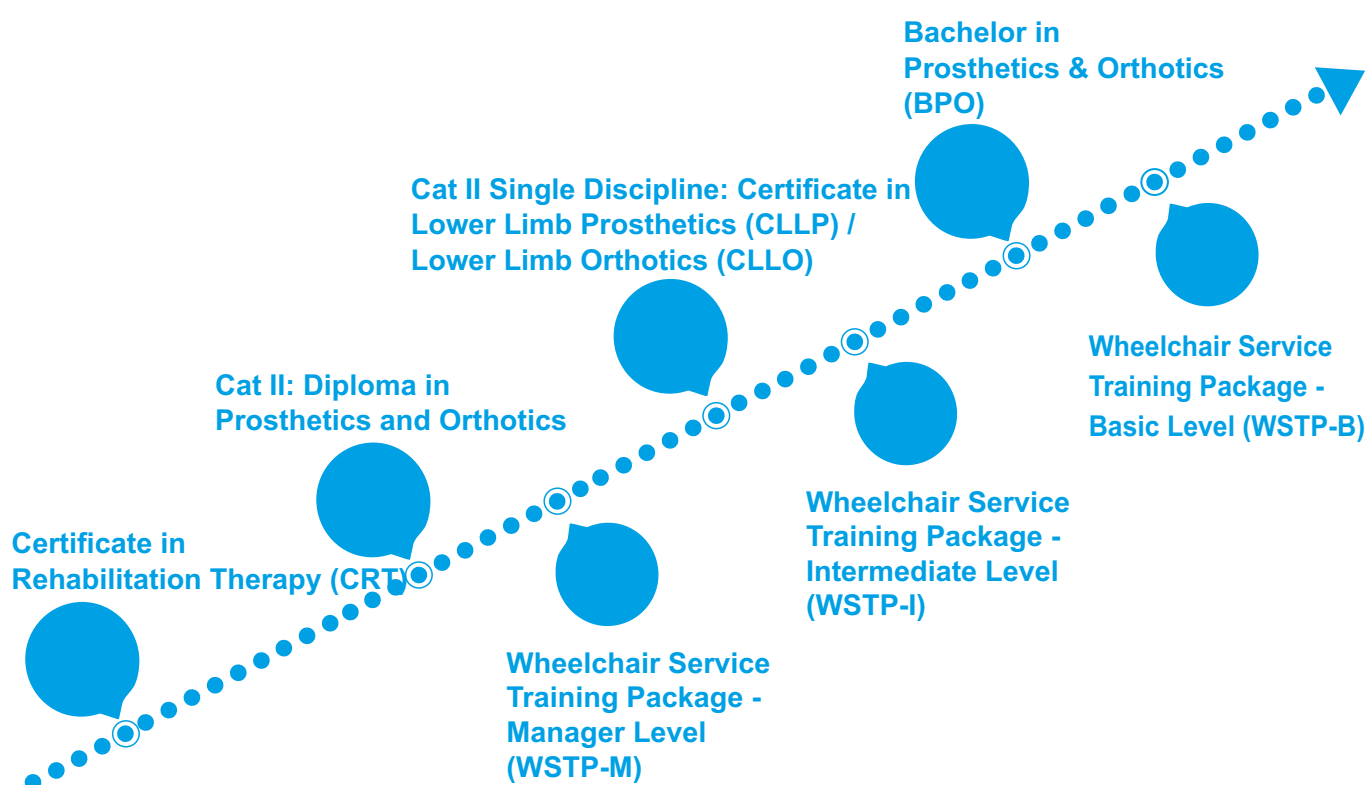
Bachelor in Prosthetics & Orthotics (BPO)

Cat II Single Discipline: Certificate in Lower Limb Prosthetics (CLLP) / Lower Limb Orthotics (CLLO)

Cat II: Diploma in Prosthetics and Orthotics

Certificate in Rehabilitation Therapy (CRT)

Wheelchair Service Training Package - Basic Level (WSTP-B)

Wheelchair Service Training Package - Intermediate Level (WSTP-I)

Wheelchair Service Training Package - Manager Level (WSTP-M)